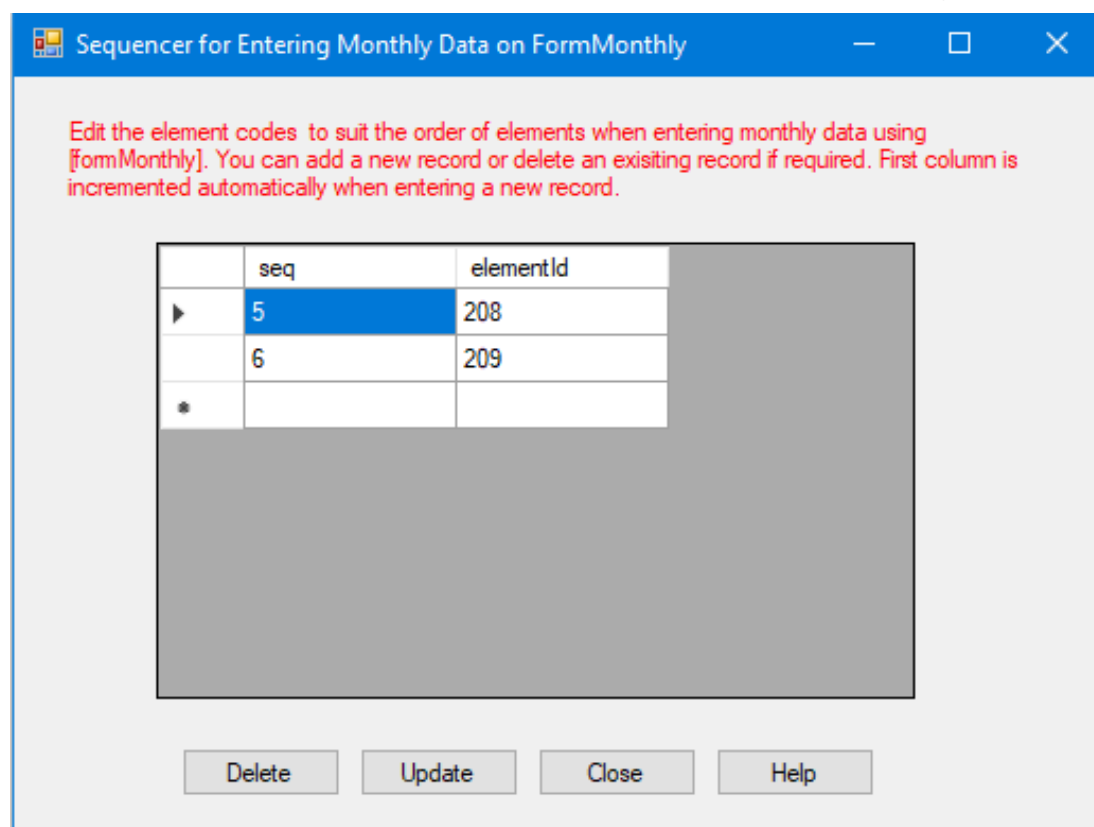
Sequencer for Entering Monthly Data on FormMonthly

Edit the element codes to suit the order of elements when entering monthly data using [formMonthly]. You can add a new record or delete an exisiting record if required. First column is incremented automatically when entering a new record.

| | seq | elementId |
|---|---|---|
| ▶ | 5 | 208 |
| | 6 | 209 |
| * | | |

Delete
Update
Close
Help